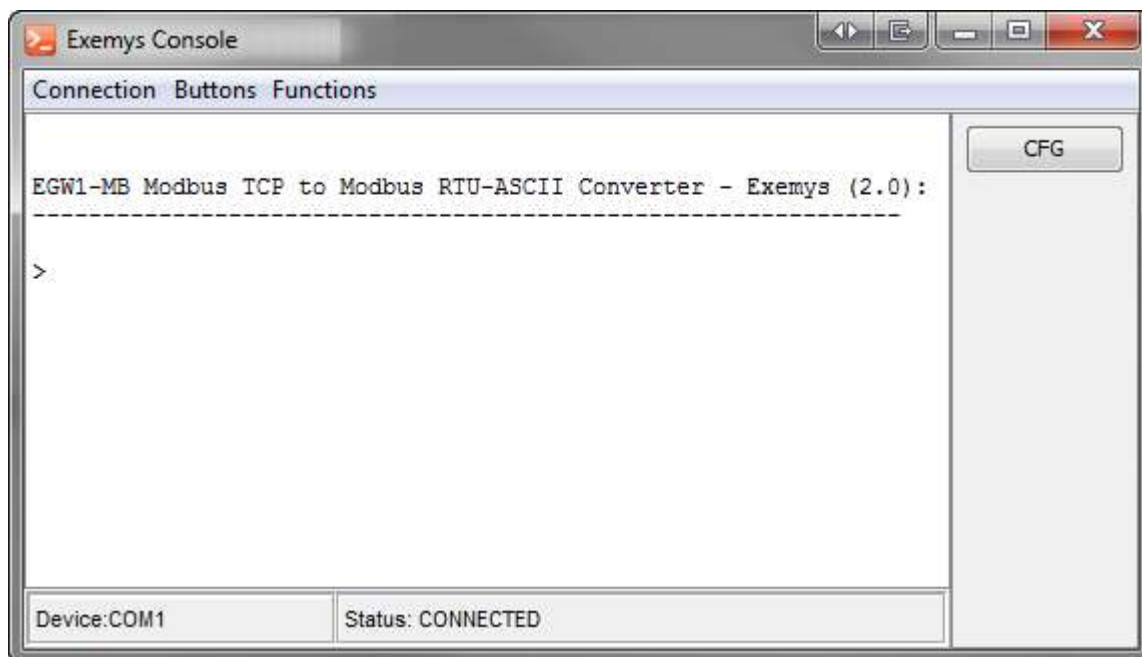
Exemys Console

Connection Buttons Functions

CFG

EGW1-MB Modbus TCP to Modbus RTU-ASCII Converter - Exemys (2.0):
-----------------------------------------------------------

>

Device:COM1

Status: CONNECTED